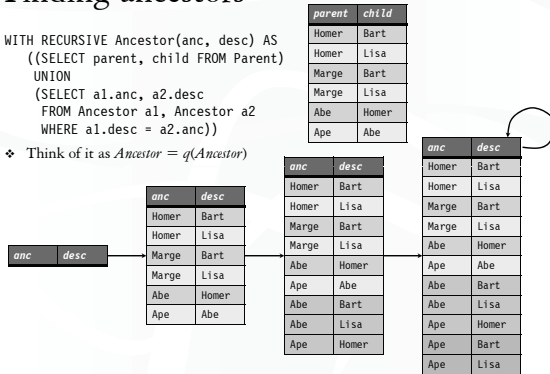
Finding ancestors

WITH RECURSIVE Ancestor(anc, desc) AS
((SELECT parent, child FROM Parent)
UNION
(SELECT a1.anc, a2.desc
FROM Ancestor a1, Ancestor a2
WHERE a1.desc = a2.anc))

❖ Think of it as $Ancestor = q(Ancestor)$

| parent | child |
|---|---|
| Homer | Bart |
| Homer | Lisa |
| Marge | Bart |
| Marge | Lisa |
| Abe | Homer |
| Ape | Abe |

| anc | desc |
|---|---|

| anc | desc |
|---|---|
| Homer | Bart |
| Homer | Lisa |
| Marge | Bart |
| Marge | Lisa |
| Abe | Homer |
| Ape | Abe |

| anc | desc |
|---|---|
| Homer | Bart |
| Homer | Lisa |
| Marge | Bart |
| Marge | Lisa |
| Abe | Homer |
| Ape | Abe |
| Abe | Bart |
| Abe | Lisa |
| Ape | Homer |

| anc | desc |
|---|---|
| Homer | Bart |
| Homer | Lisa |
| Marge | Bart |
| Marge | Lisa |
| Abe | Homer |
| Ape | Abe |
| Abe | Bart |
| Abe | Lisa |
| Ape | Homer |
| Ape | Bart |
| Ape | Lisa |